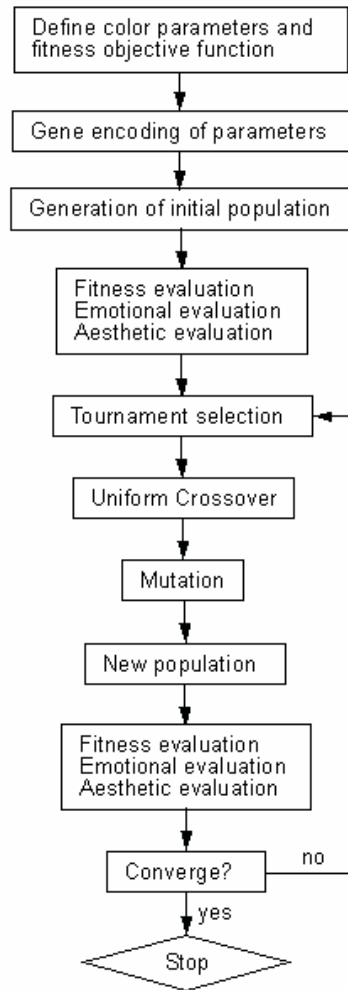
Define color parameters and fitness objective function

Gene encoding of parameters

Generation of initial population

Fitness evaluation
Emotional evaluation
Aesthetic evaluation

Tournament selection

Uniform Crossover

Mutation

New population

Fitness evaluation
Emotional evaluation
Aesthetic evaluation

Converge?

no

yes

Stop